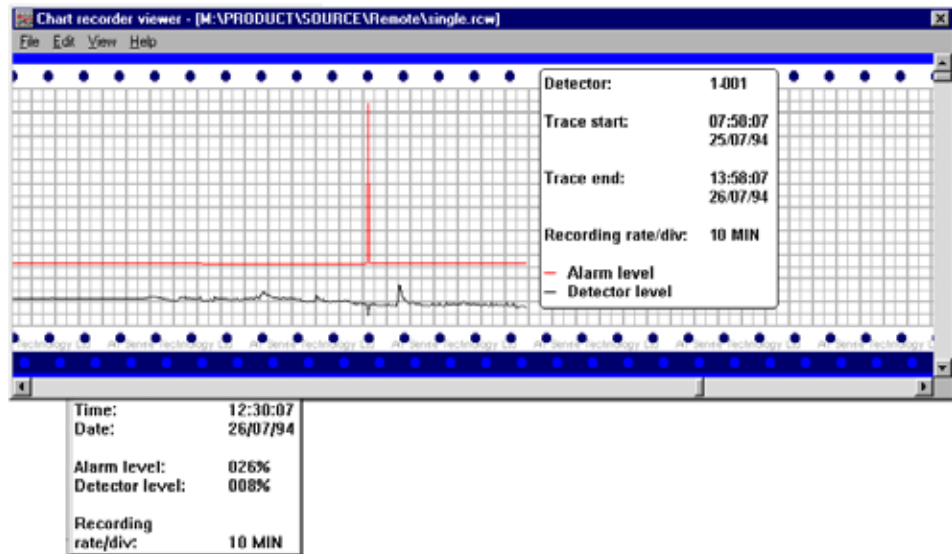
Chart recorder viewer - [M:\PRODUCT\SOURCE\Remote\single.rcw]

File Edit View Help

Detector: 1-001

Trace start: 07:58:07 25/07/94

Trace end: 13:58:07 26/07/94

Recording rate/div: 10 MIN

Alarm level
Detector level

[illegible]

Time: 12:30:07
Date: 26/07/94

Alarm level: 026%
Detector level: 008%

Recording rate/div: 10 MIN